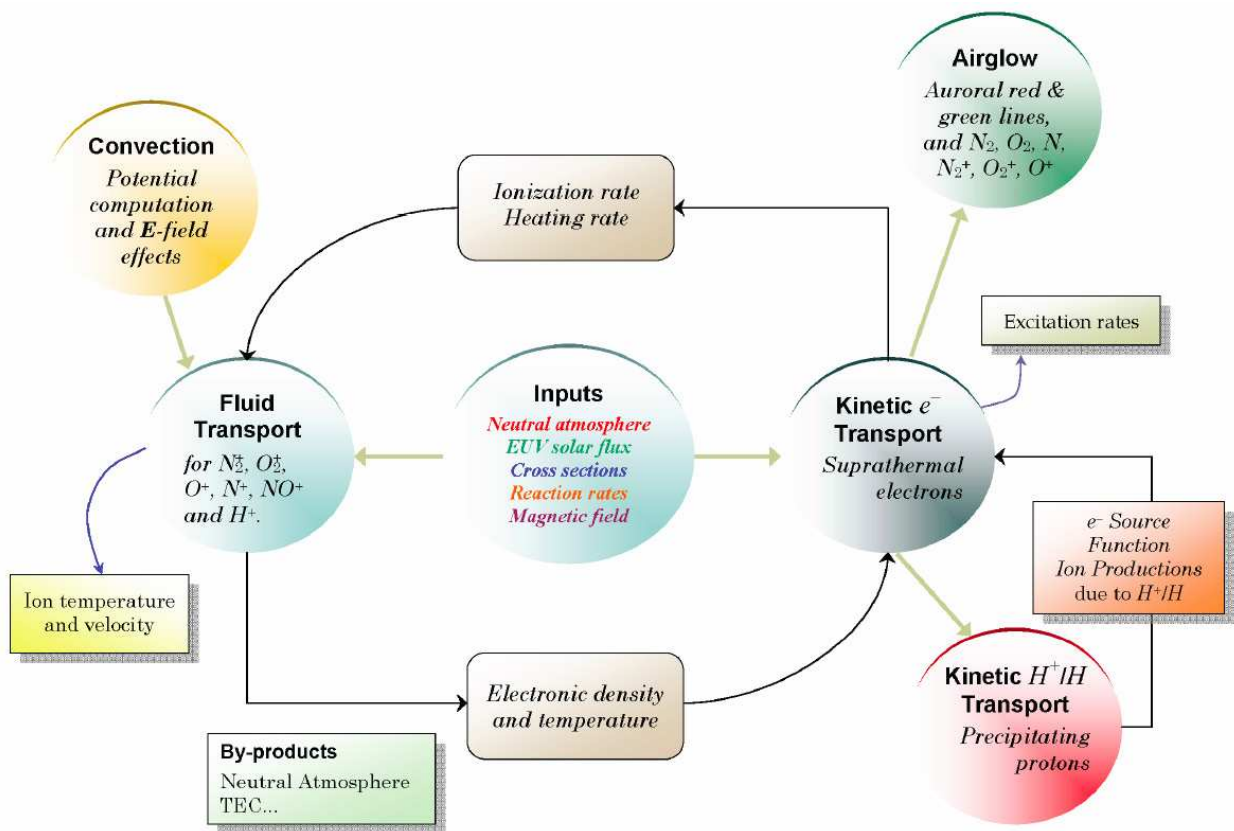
Airglow
Auroral red & green lines, and $N_2$, $O_2$, $N$, $N_2^+$, $O_2^+$, $O^+$

Convection
Potential computation and **E**-field effects

Ionization rate
Heating rate

Excitation rates

Fluid Transport
for $N_2^+$, $O_2^+$, $O^+$, $N^+$, $NO^+$ and $H^+$.

Inputs
Neutral atmosphere
EUV solar flux
Cross sections
Reaction rates
Magnetic field

Kinetic $e^-$ Transport
Suprathermal electrons

$e^-$ Source Function
Ion Productions due to $H^+/H$

Ion temperature and velocity

Electronic density and temperature

Kinetic $H^+/H$ Transport
Precipitating protons

By-products
Neutral Atmosphere
TEC...